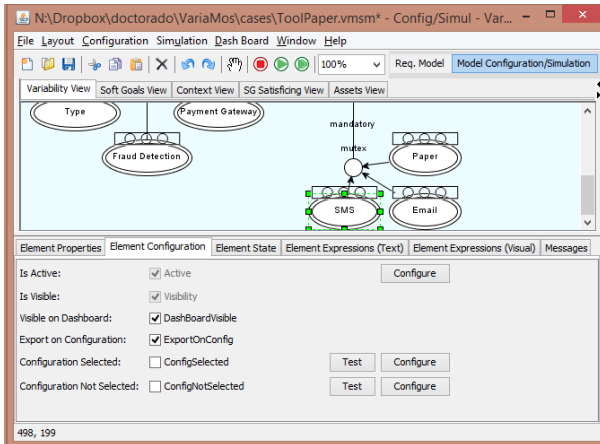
N:\Dropbox\doctorado\VariaMos\cases\ToolPaper.vmsm* - Config/Simul - Var...

File Layout Configuration Simulation Dash Board Window Help

100%

Req. Model Model Configuration/Simulation

Variability View Soft Goals View Context View SG Satisficing View Assets View

Type Payment Gateway

mandatory

Fraud Detection

mutex

Paper

SMS Email

Element Properties Element Configuration Element State Element Expressions (Text) Element Expressions (Visual) Messages

Is Active: Active Configure

Is Visible: Visibility

Visible on Dashboard: DashBoardVisible

Export on Configuration: ExportOnConfig

Configuration Selected: ConfigSelected Test Configure

Configuration Not Selected: ConfigNotSelected Test Configure

498, 199